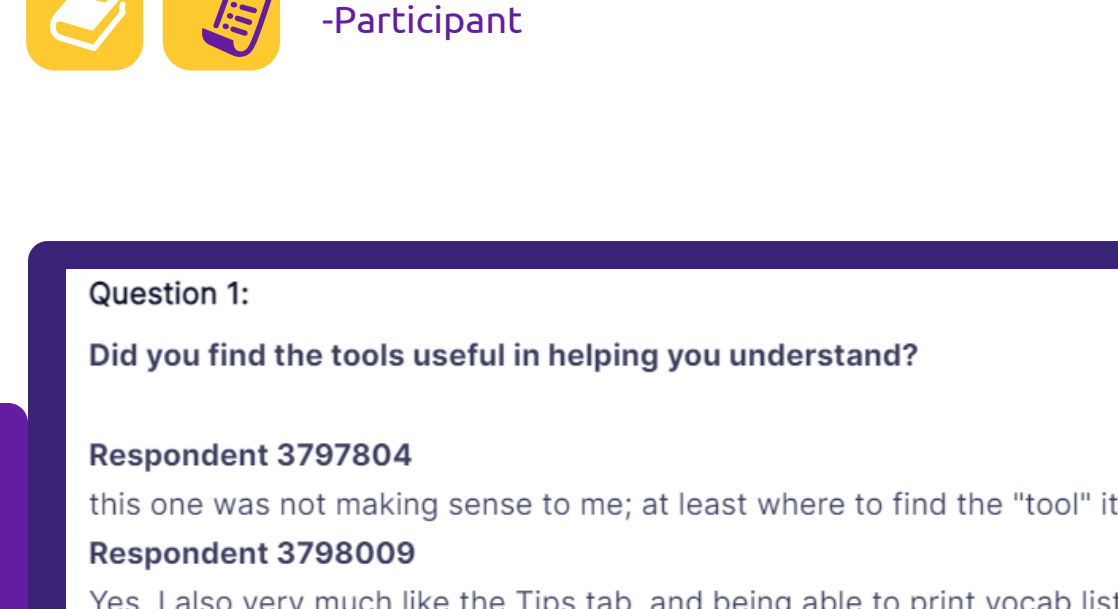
-Participant

Question 1:

Did you find the tools useful in helping you understand?

Respondent 3797804

this one was not making sense to me; at least where to find the "tool" it

Respondent 3798009

Yes. I also very much like the Tips tab, and being able to print vocab list